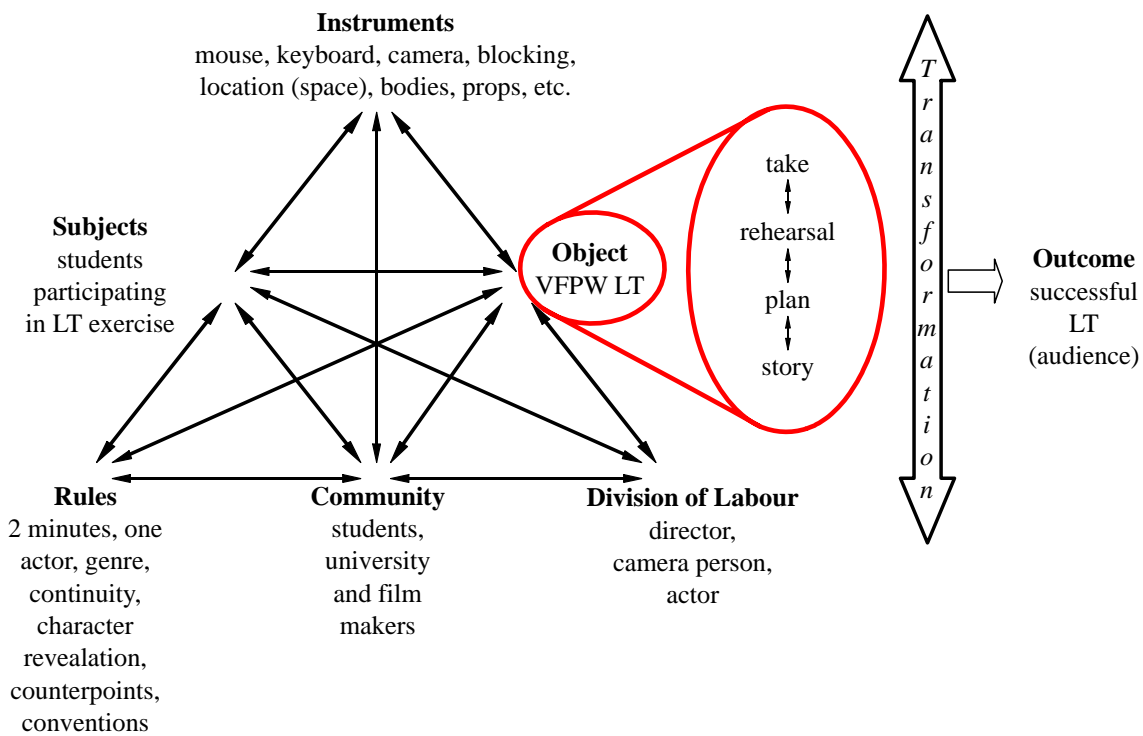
**Instruments**
mouse, keyboard, camera, blocking, location (space), bodies, props, etc.

**Subjects**
students participating in LT exercise

**Object**
VFPW LT

take
rehearsal
plan
story

Transformation

**Outcome**
successful LT (audience)

**Rules**
2 minutes, one actor, genre, continuity, character revealation, counterpoints, conventions

**Community**
students, university and film makers

**Division of Labour**
director, camera person, actor